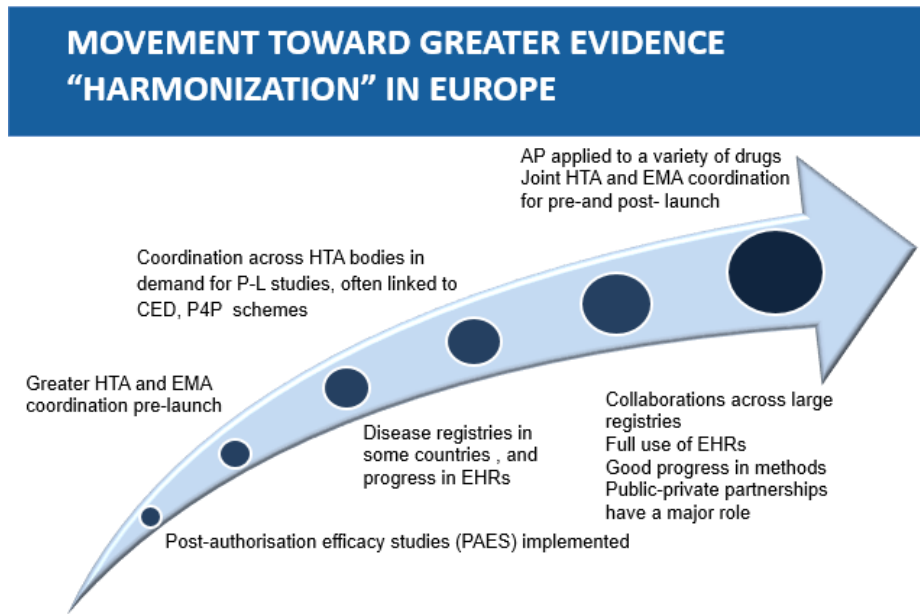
MOVEMENT TOWARD GREATER EVIDENCE "HARMONIZATION" IN EUROPE

AP applied to a variety of drugs
Joint HTA and EMA coordination for pre-and post- launch

Coordination across HTA bodies in demand for P-L studies, often linked to CED, P4P schemes

Greater HTA and EMA coordination pre-launch

Disease registries in some countries , and progress in EHRs

Collaborations across large registries
Full use of EHRs
Good progress in methods
Public-private partnerships have a major role

Post-authorisation efficacy studies (PAES) implemented